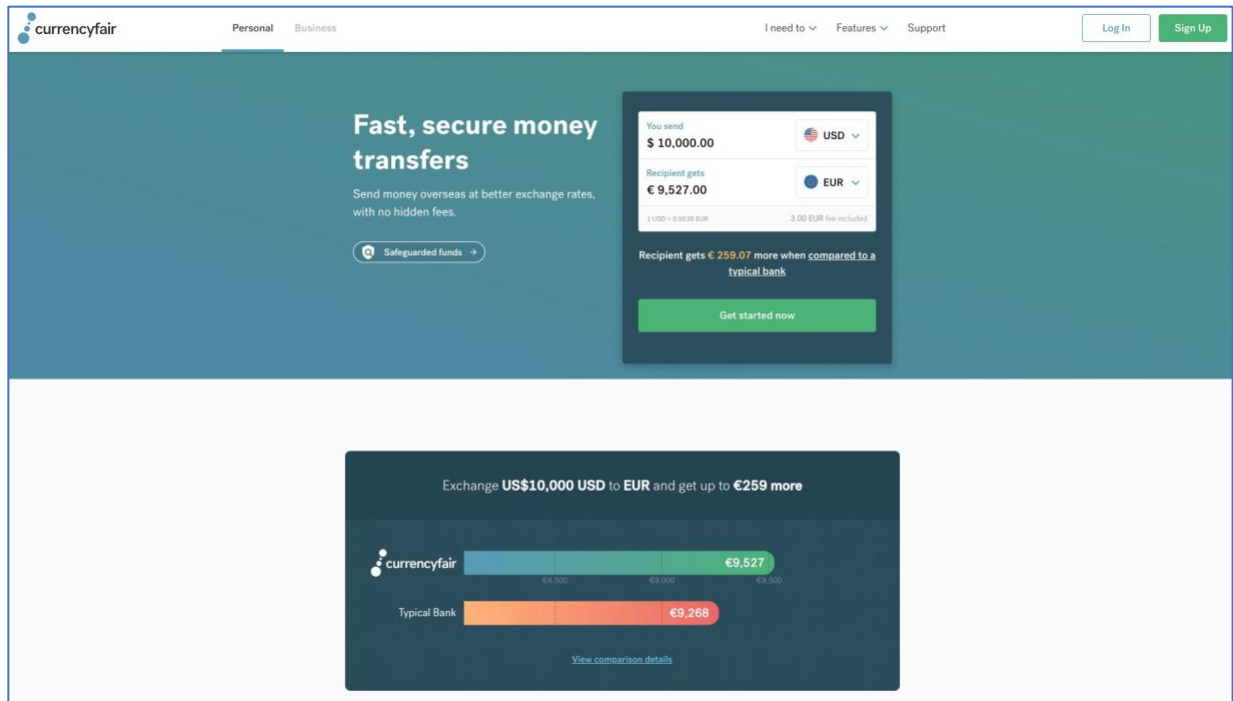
currencyfair

Personal Business

I need to Features Support

Log In Sign Up

Fast, secure money transfers

Send money overseas at better exchange rates, with no hidden fees.

Safeguarded funds →

You send
$ 10,000.00
USD

Recipient gets
€ 9,527.00
EUR

1 USD = 0.9530 EUR
3.00 EUR fee included

Recipient gets € 259.07 more when compared to a typical bank

Get started now

Exchange US$10,000 USD to EUR and get up to €259 more

currencyfair €9,527

€8,500 €9,000 €9,500

Typical Bank €9,268

View comparison details